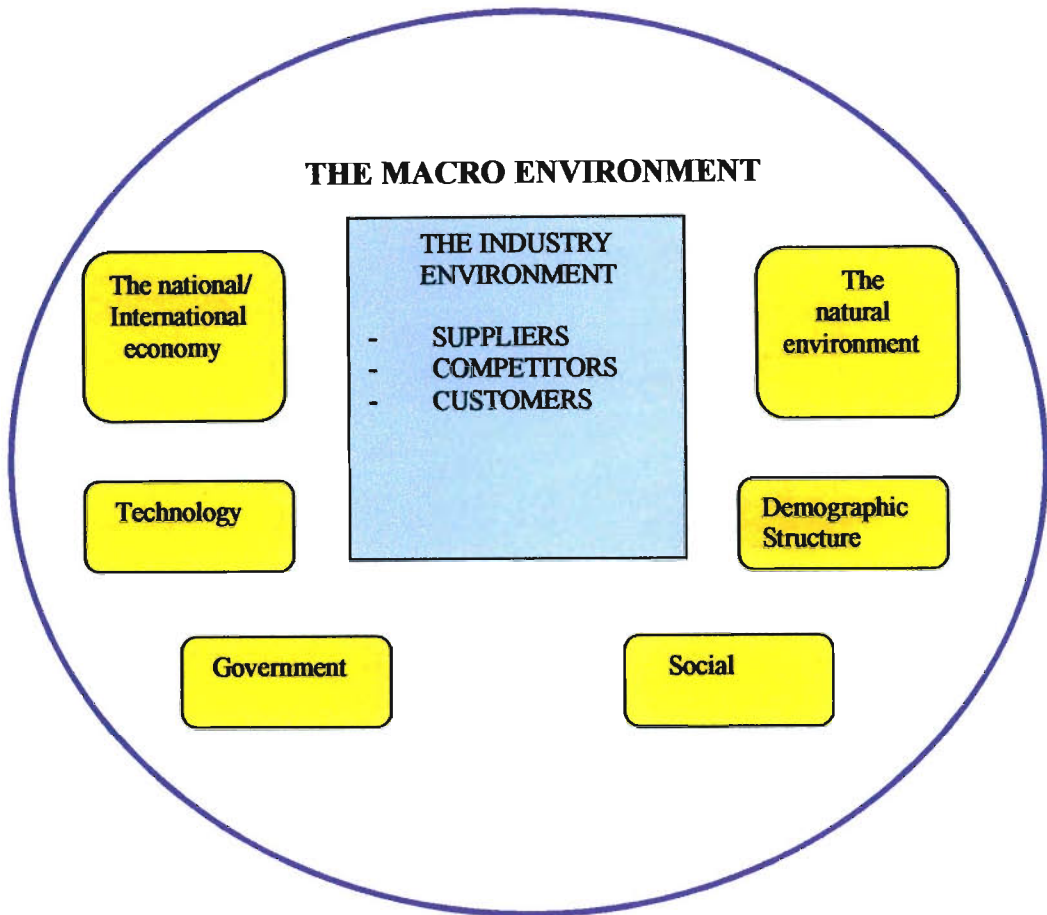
THE MACRO ENVIRONMENT

The national/ International economy

THE INDUSTRY ENVIRONMENT

- SUPPLIERS
- COMPETITORS
- CUSTOMERS

The natural environment

Technology

Demographic Structure

Government

Social